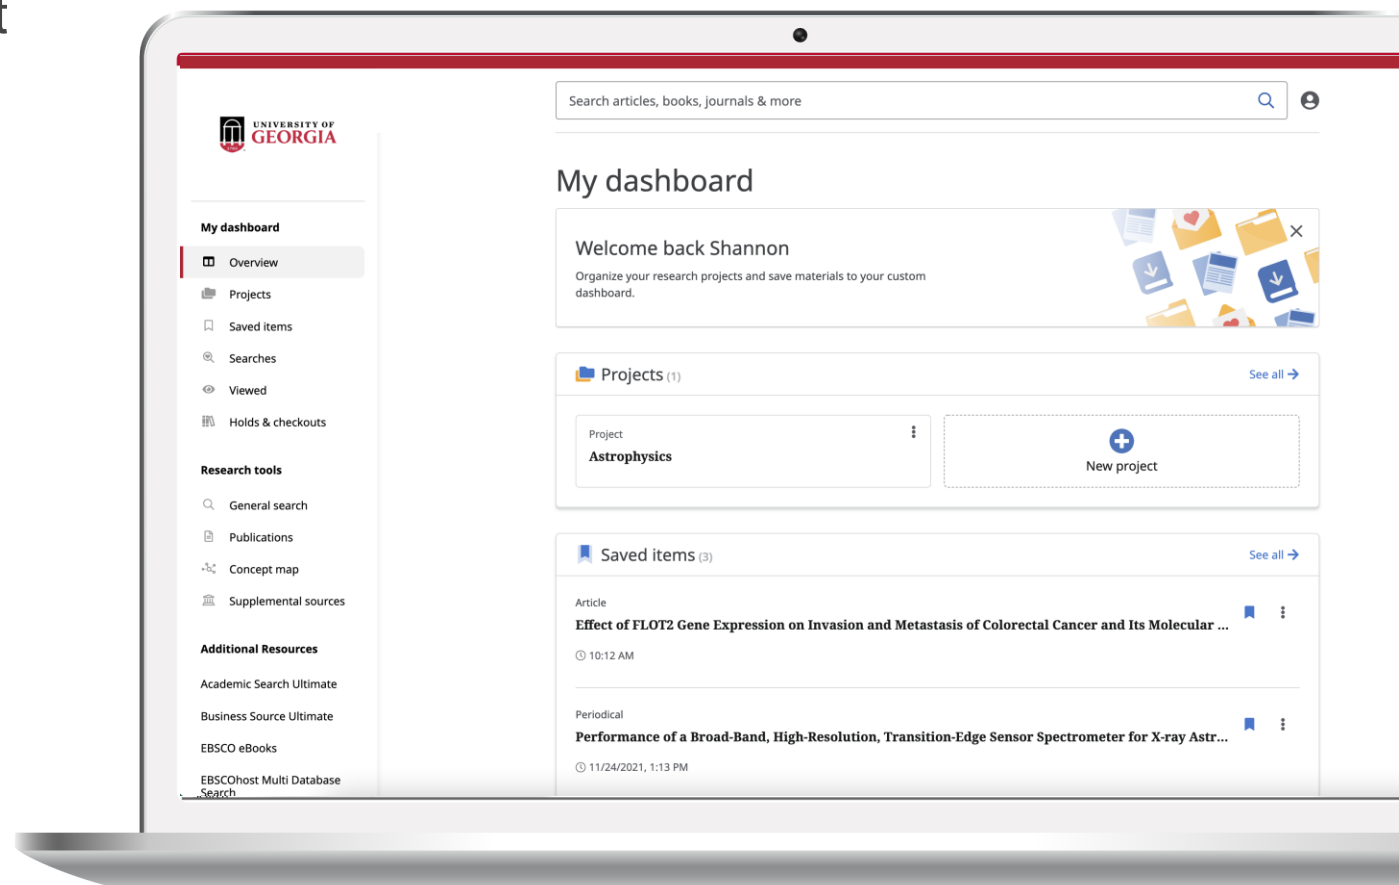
UNIVERSITY OF GEORGIA

Search articles, books, journals & more

My dashboard

Overview
Projects
Saved items
Searches
Viewed
Holds & checkouts

Research tools

General search
Publications
Concept map
Supplemental sources

Additional Resources

Academic Search Ultimate
Business Source Ultimate
EBSCO eBooks
EBSCOhost Multi Database Search

My dashboard

Welcome back Shannon

Organize your research projects and save materials to your custom dashboard.

Projects (1)

See all

Project
Astrophysics

New project

Saved items (3)

See all

Article
Effect of FLOT2 Gene Expression on Invasion and Metastasis of Colorectal Cancer and Its Molecular ...
10:12 AM

Periodical
Performance of a Broad-Band, High-Resolution, Transition-Edge Sensor Spectrometer for X-ray Astr...
11/24/2021, 1:13 PM